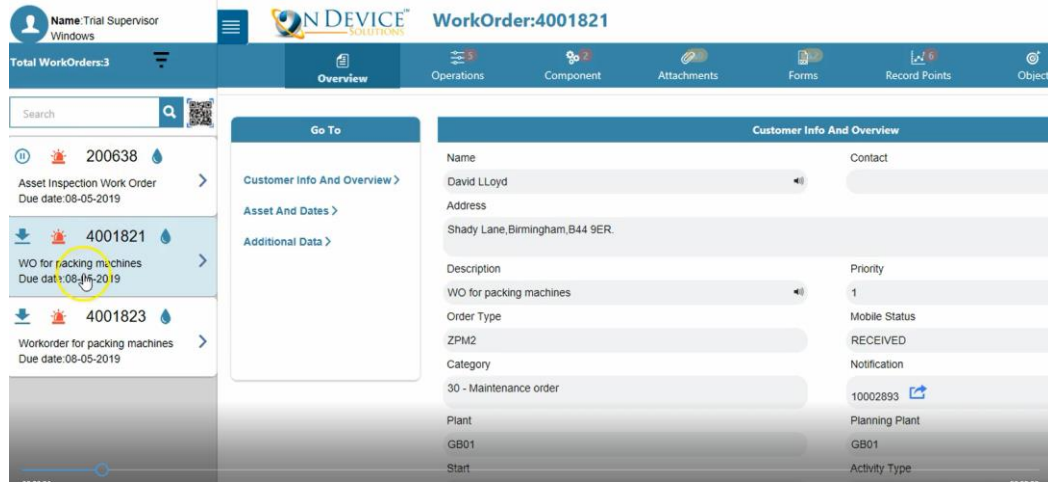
Name:Trial Supervisor Windows

ON DEVICE SOLUTIONS

WorkOrder:4001821

Total WorkOrders:3

Overview

Operations 5

Component 2

Attachments

Forms

Record Points 6

Object

Search

200638
Asset Inspection Work Order
Due date:08-05-2019

4001821
WO for packing machines
Due date:08-05-2019

4001823
Workorder for packing machines
Due date:08-05-2019

Go To

Customer Info And Overview >

Asset And Dates >

Additional Data >

Customer Info And Overview

Name

David LLoyd

Contact

Address

Shady Lane,Birmingham,B44 9ER.

Description

WO for packing machines

Priority

1

Order Type

ZPM2

Mobile Status

RECEIVED

Category

30 - Maintenance order

Notification

10002893

Plant

GB01

Planning Plant

GB01

Start

Activity Type